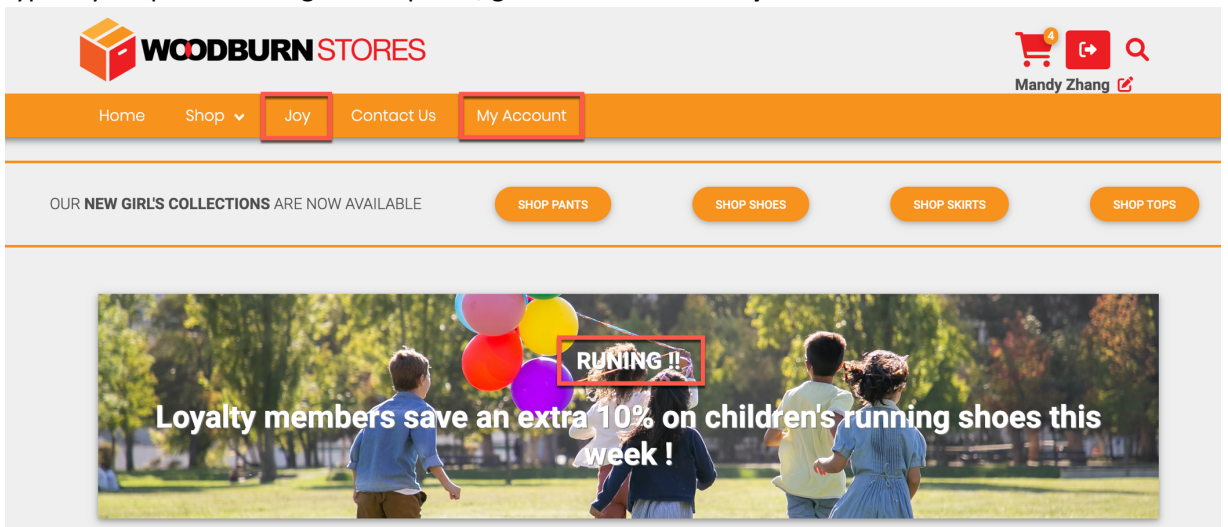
WOODBURN STORES

4

Mandy Zhang

Home Shop Joy Contact Us My Account

OUR **NEW GIRL'S COLLECTIONS** ARE NOW AVAILABLE

SHOP PANTS

SHOP SHOES

SHOP SKIRTS

SHOP TOPS

RUNING !!

Loyalty members save an extra 10% on children's running shoes this week !